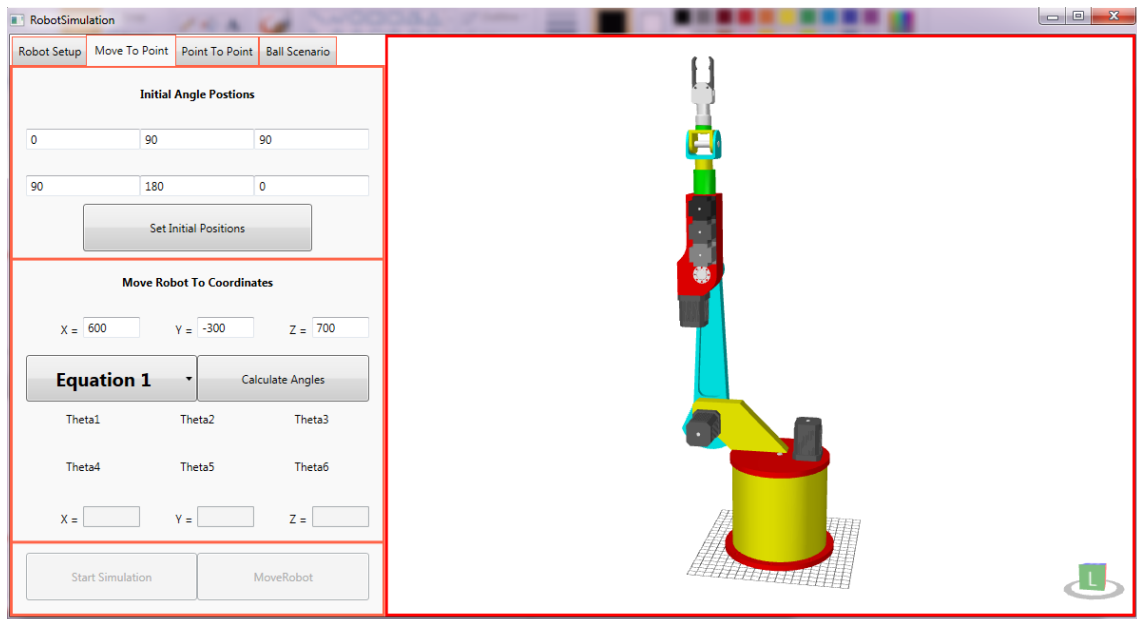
RobotSimulation

Robot Setup | Move To Point | Point To Point | Ball Scenario

Initial Angle Postions

0 | 90 | 90

90 | 180 | 0

Set Initial Positions

Move Robot To Coordinates

X = 600 Y = -300 Z = 700

Equation 1

Calculate Angles

Theta1 Theta2 Theta3

Theta4 Theta5 Theta6

X = Y = Z =

Start Simulation

MoveRobot

L